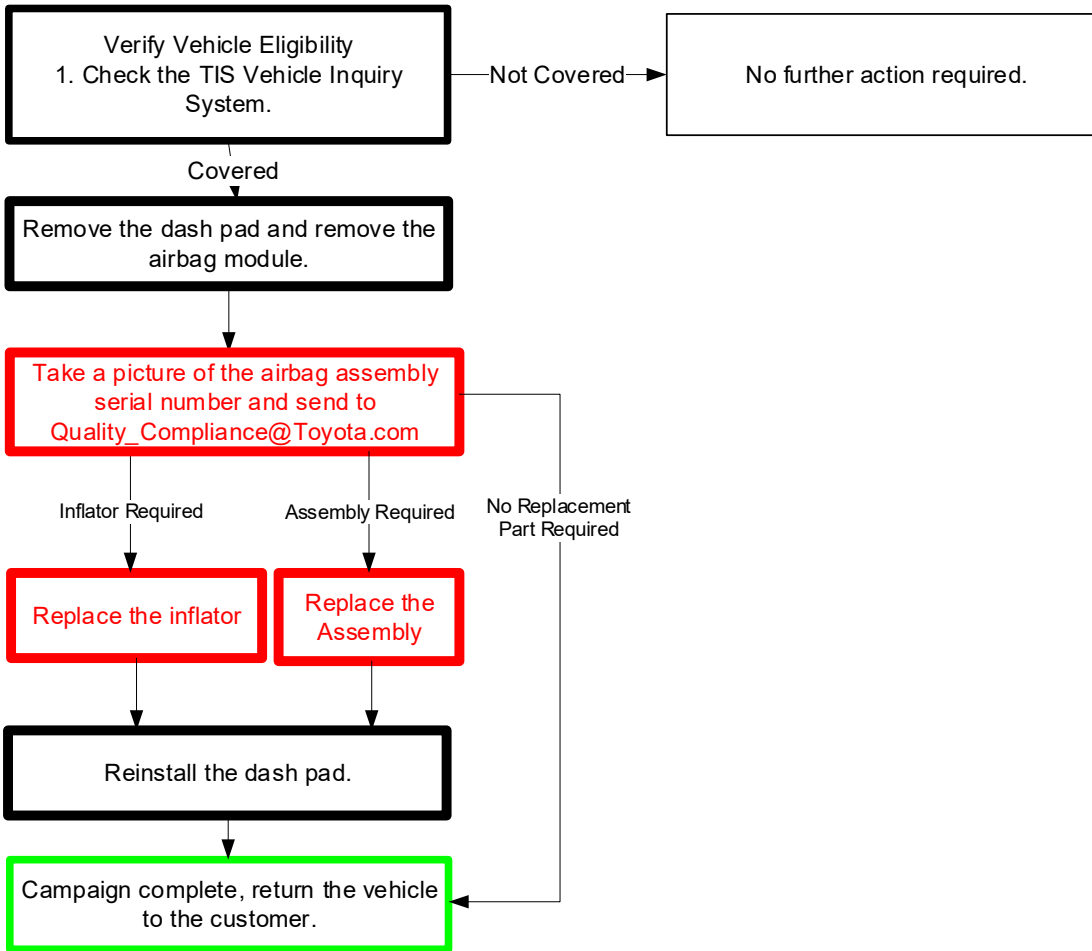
Verify Vehicle Eligibility
1. Check the TIS Vehicle Inquiry System.

Not Covered

No further action required.

Covered

Remove the dash pad and remove the airbag module.

Take a picture of the airbag assembly serial number and send to Quality_Compliance@Toyota.com

Inflator Required

Assembly Required

No Replacement Part Required

Replace the inflator

Replace the Assembly

Reinstall the dash pad.

Campaign complete, return the vehicle to the customer.